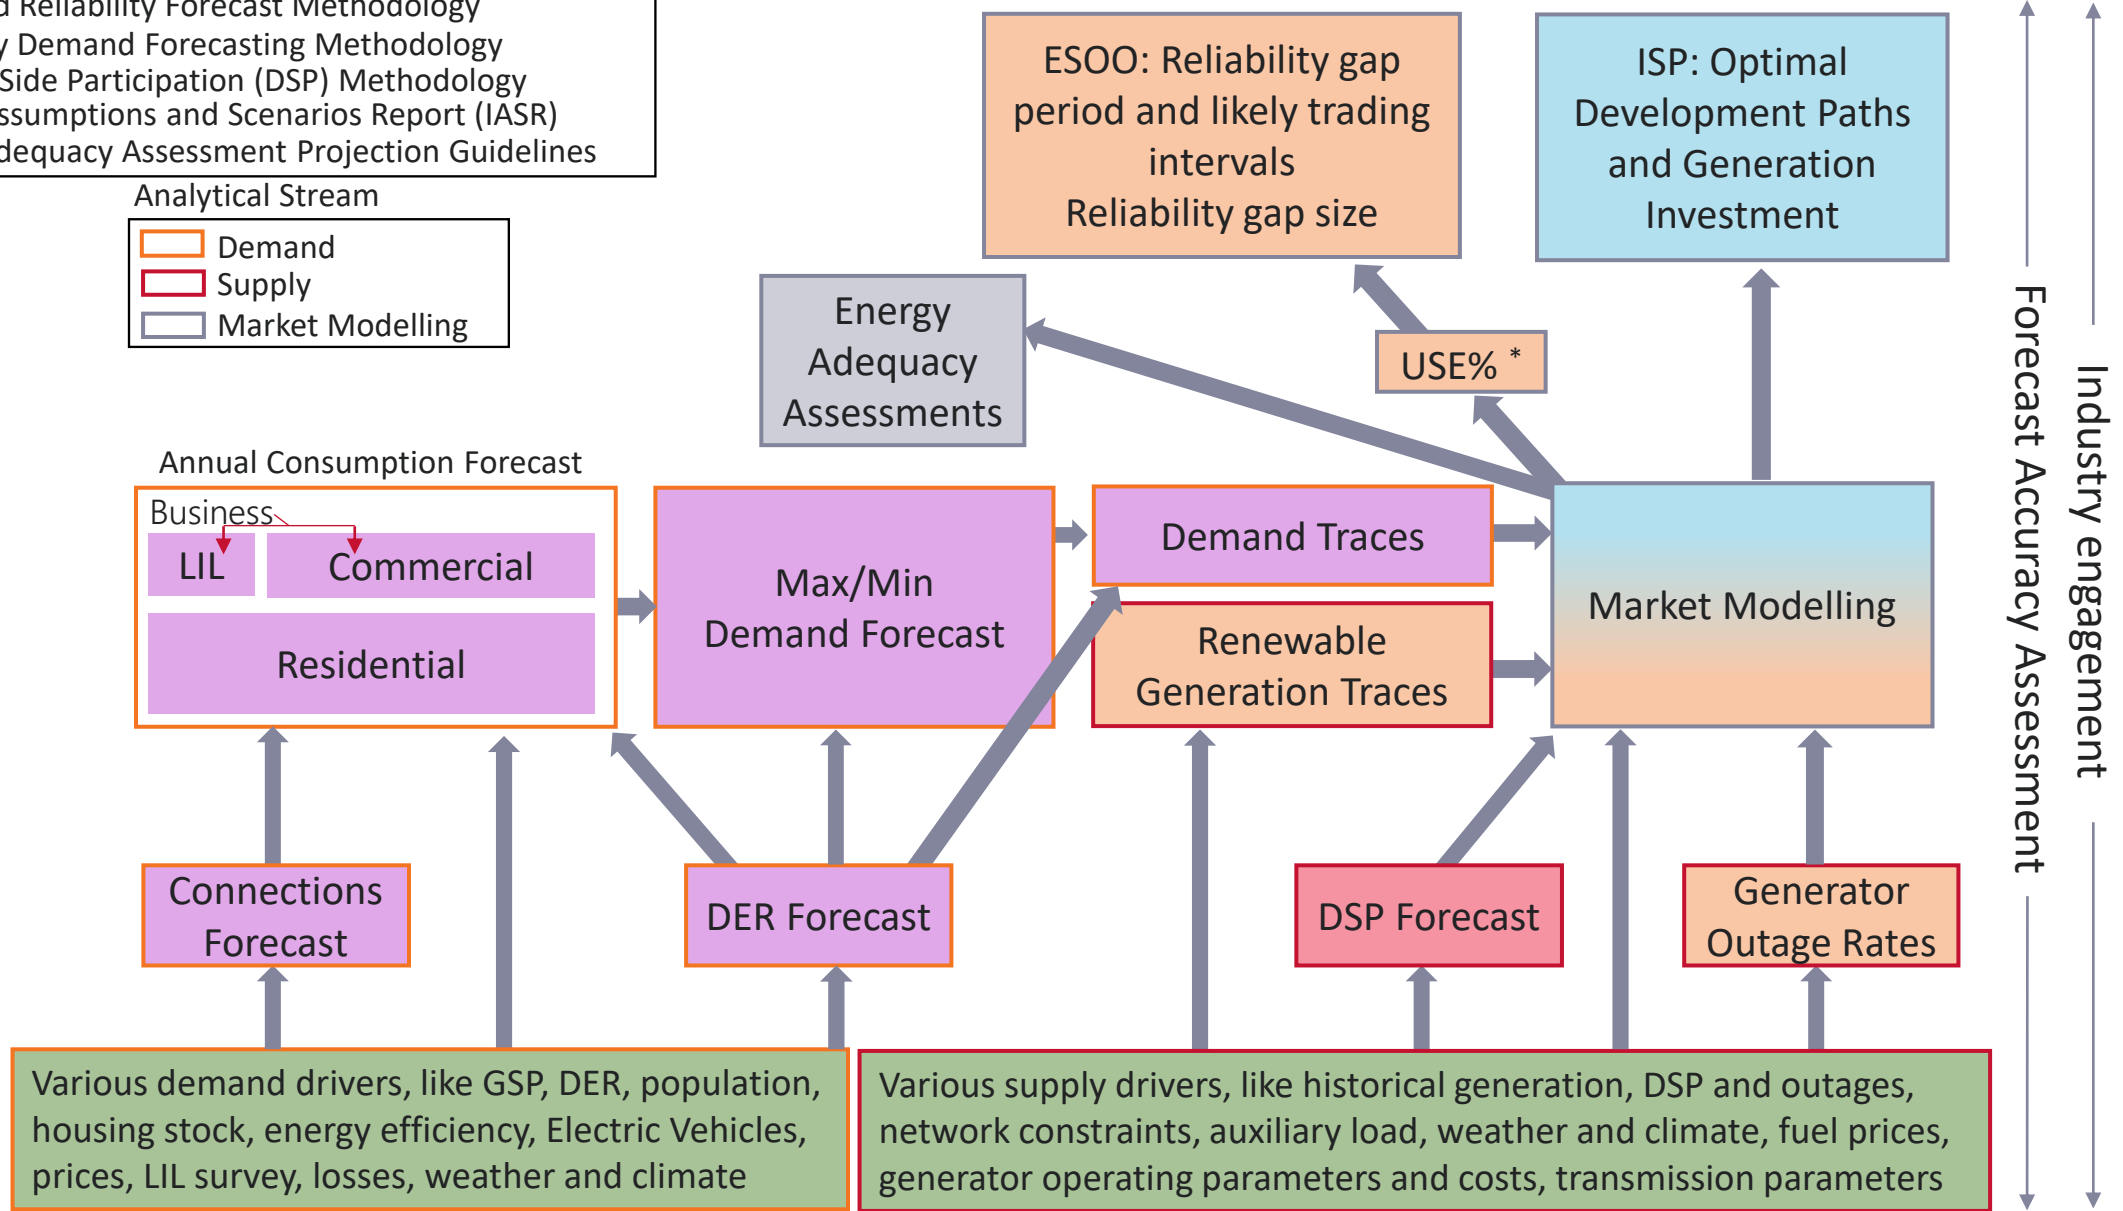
d Reliability Forecast Methodology
y Demand Forecasting Methodology
Side Participation (DSP) Methodology
ssumptions and Scenarios Report (IASR)
dequacy Assessment Projection Guidelines

Analytical Stream

Demand
Supply
Market Modelling

ESOO: Reliability gap period and likely trading intervals
Reliability gap size

ISP: Optimal Development Paths and Generation Investment

Energy Adequacy Assessments

USE% *

Annual Consumption Forecast

Business

LIL

Commercial

Residential

Max/Min Demand Forecast

Demand Traces

Renewable Generation Traces

Market Modelling

Connections Forecast

DER Forecast

DSP Forecast

Generator Outage Rates

Various demand drivers, like GSP, DER, population, housing stock, energy efficiency, Electric Vehicles, prices, LIL survey, losses, weather and climate

Various supply drivers, like historical generation, DSP and outages, network constraints, auxiliary load, weather and climate, fuel prices, generator operating parameters and costs, transmission parameters

Forecast Accuracy Assessment

Industry engagement